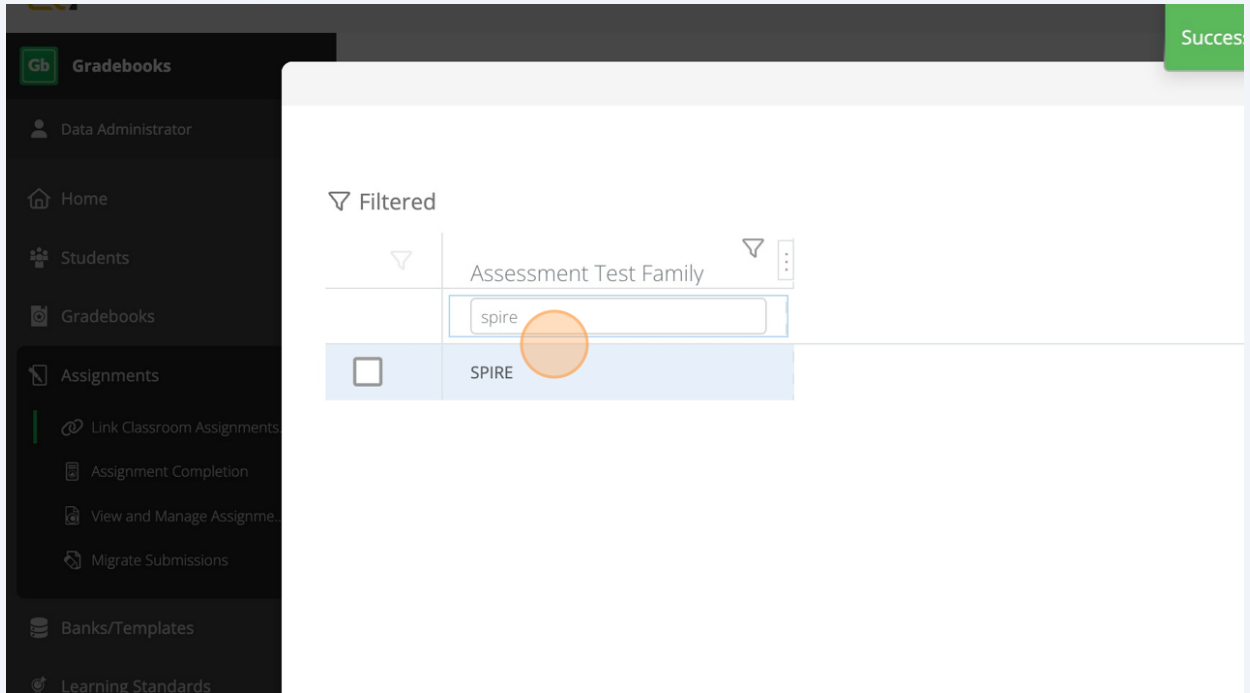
Gb Gradebooks

Data Administrator

Home

Students

Gradebooks

Assignments

Link Classroom Assignments

Assignment Completion

View and Manage Assignme...

Migrate Submissions

Banks/Templates

Learning Standards

Succes

Filtered

Assessment Test Family

spire

SPIRE